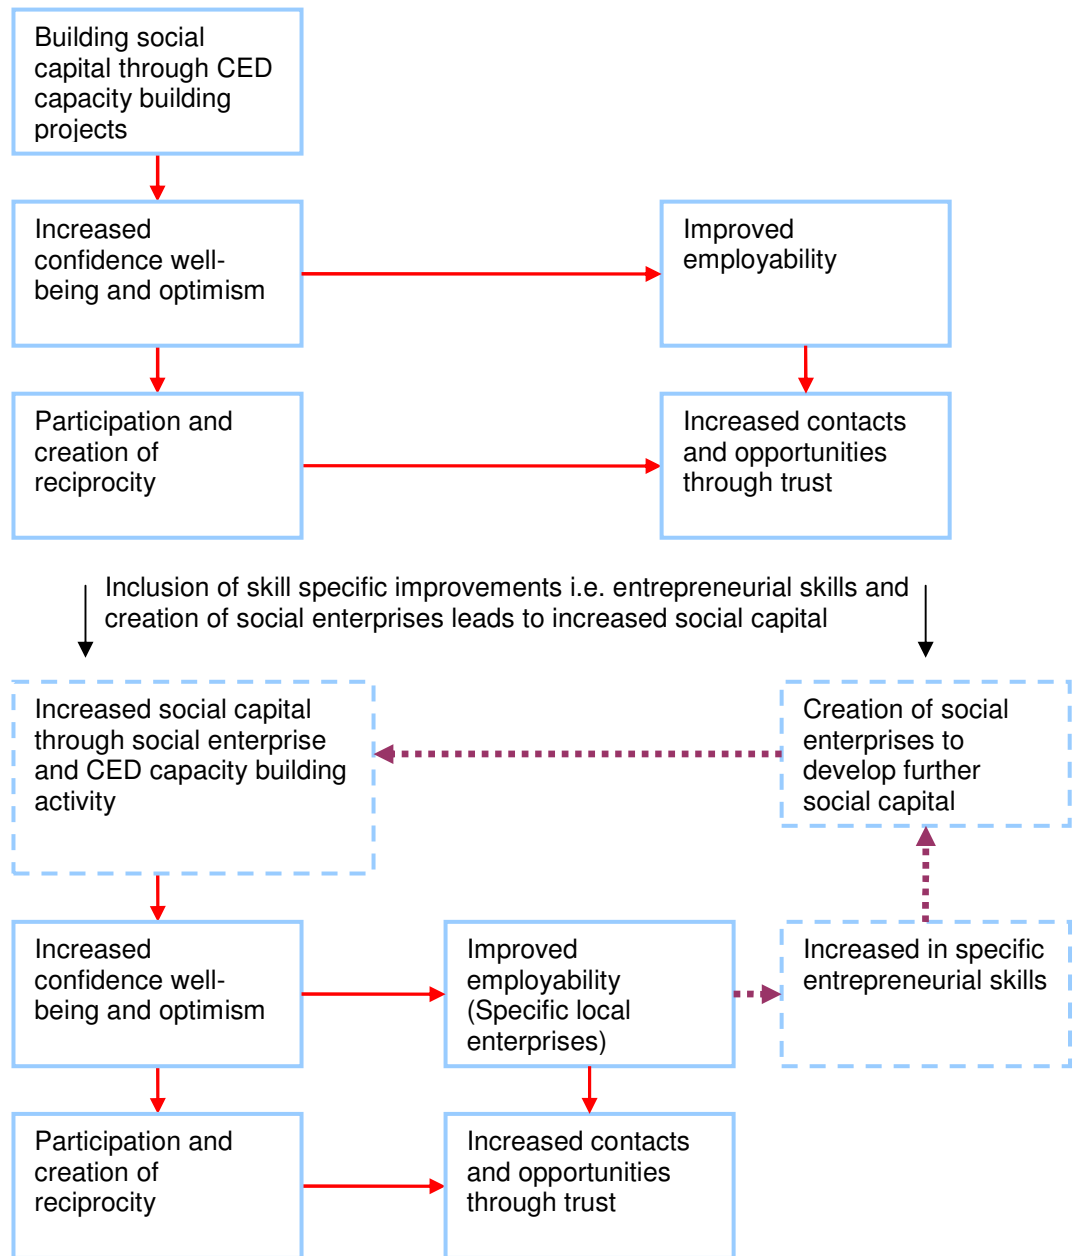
Building social capital through CED capacity building projects

Increased confidence well-being and optimism

Improved employability

Participation and creation of reciprocity

Increased contacts and opportunities through trust

Inclusion of skill specific improvements i.e. entrepreneurial skills and creation of social enterprises leads to increased social capital

Increased social capital through social enterprise and CED capacity building activity

Creation of social enterprises to develop further social capital

Increased confidence well-being and optimism

Improved employability (Specific local enterprises)

Increased in specific entrepreneurial skills

Participation and creation of reciprocity

Increased contacts and opportunities through trust